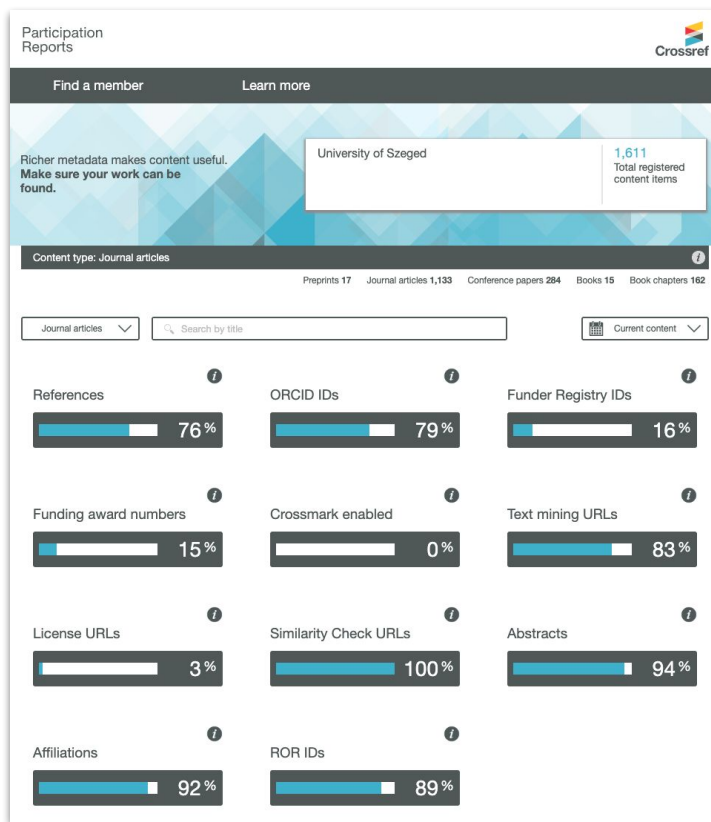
Participation Reports

Crossref

Find a member

Learn more

Richer metadata makes content useful. **Make sure your work can be found.**

University of Szeged

1,611
Total registered content items

Content type: Journal articles

Preprints **17** Journal articles **1,133** Conference papers **284** Books **15** Book chapters **162**

Journal articles

Search by title

Current content

References
76 %

ORCID IDs
79 %

Funder Registry IDs
16 %

Funding award numbers
15 %

Crossmark enabled
0 %

Text mining URLs
83 %

License URLs
3 %

Similarity Check URLs
100 %

Abstracts
94 %

Affiliations
92 %

ROR IDs
89 %